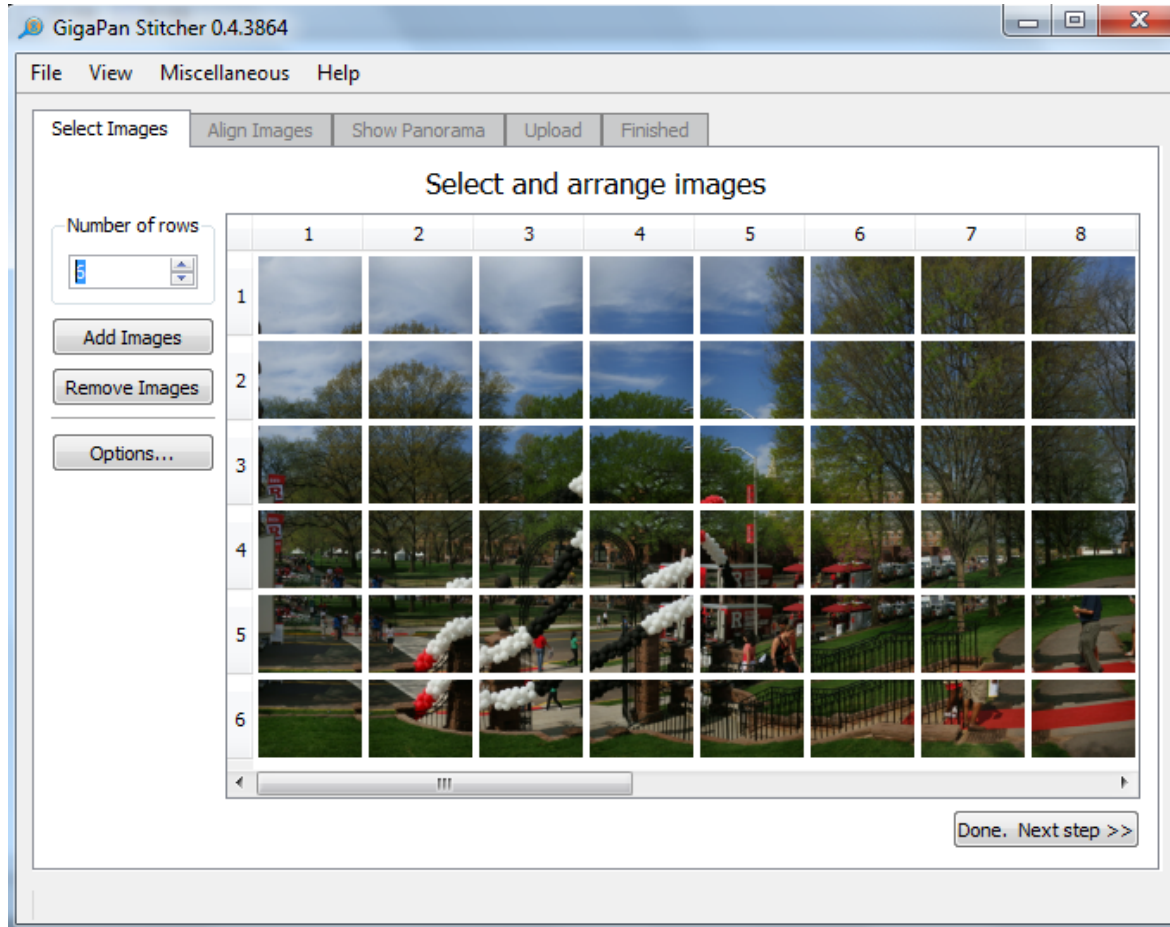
GigaPan Stitcher 0.4.3864

File View Miscellaneous Help

Select Images | Align Images | Show Panorama | Upload | Finished

Select and arrange images

Number of rows
6

Add Images

Remove Images

Options...

| | 1 | 2 | 3 | 4 | 5 | 6 | 7 | 8 |
|---|---|---|---|---|---|---|---|---|
| 1 | | | | | | | | |
| 2 | | | | | | | | |
| 3 | | | | | | | | |
| 4 | | | | | | | | |
| 5 | | | | | | | | |
| 6 | | | | | | | | |

Done. Next step >>